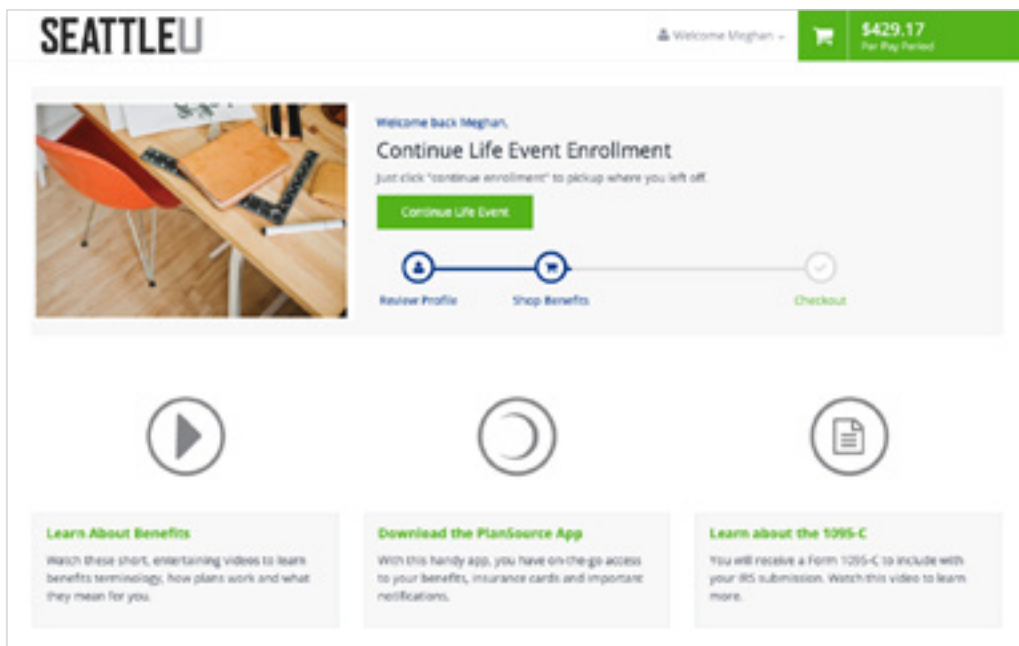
SEATTLEU

Welcome Meghan

$429.17
Per Pay Period

Welcome back Meghan,

Continue Life Event Enrollment

Just click "continue enrollment" to pickup where you left off.

Continue Life Event

Review Profile

Shop Benefits

Checkout

Learn About Benefits

Watch these short, entertaining videos to learn benefits terminology, how plans work and what they mean for you.

Download the PlanSource App

With this handy app, you have on-the-go access to your benefits, insurance cards and important notifications.

Learn about the 1095-C

You will receive a Form 1095-C to include with your IRS submission. Watch this video to learn more.